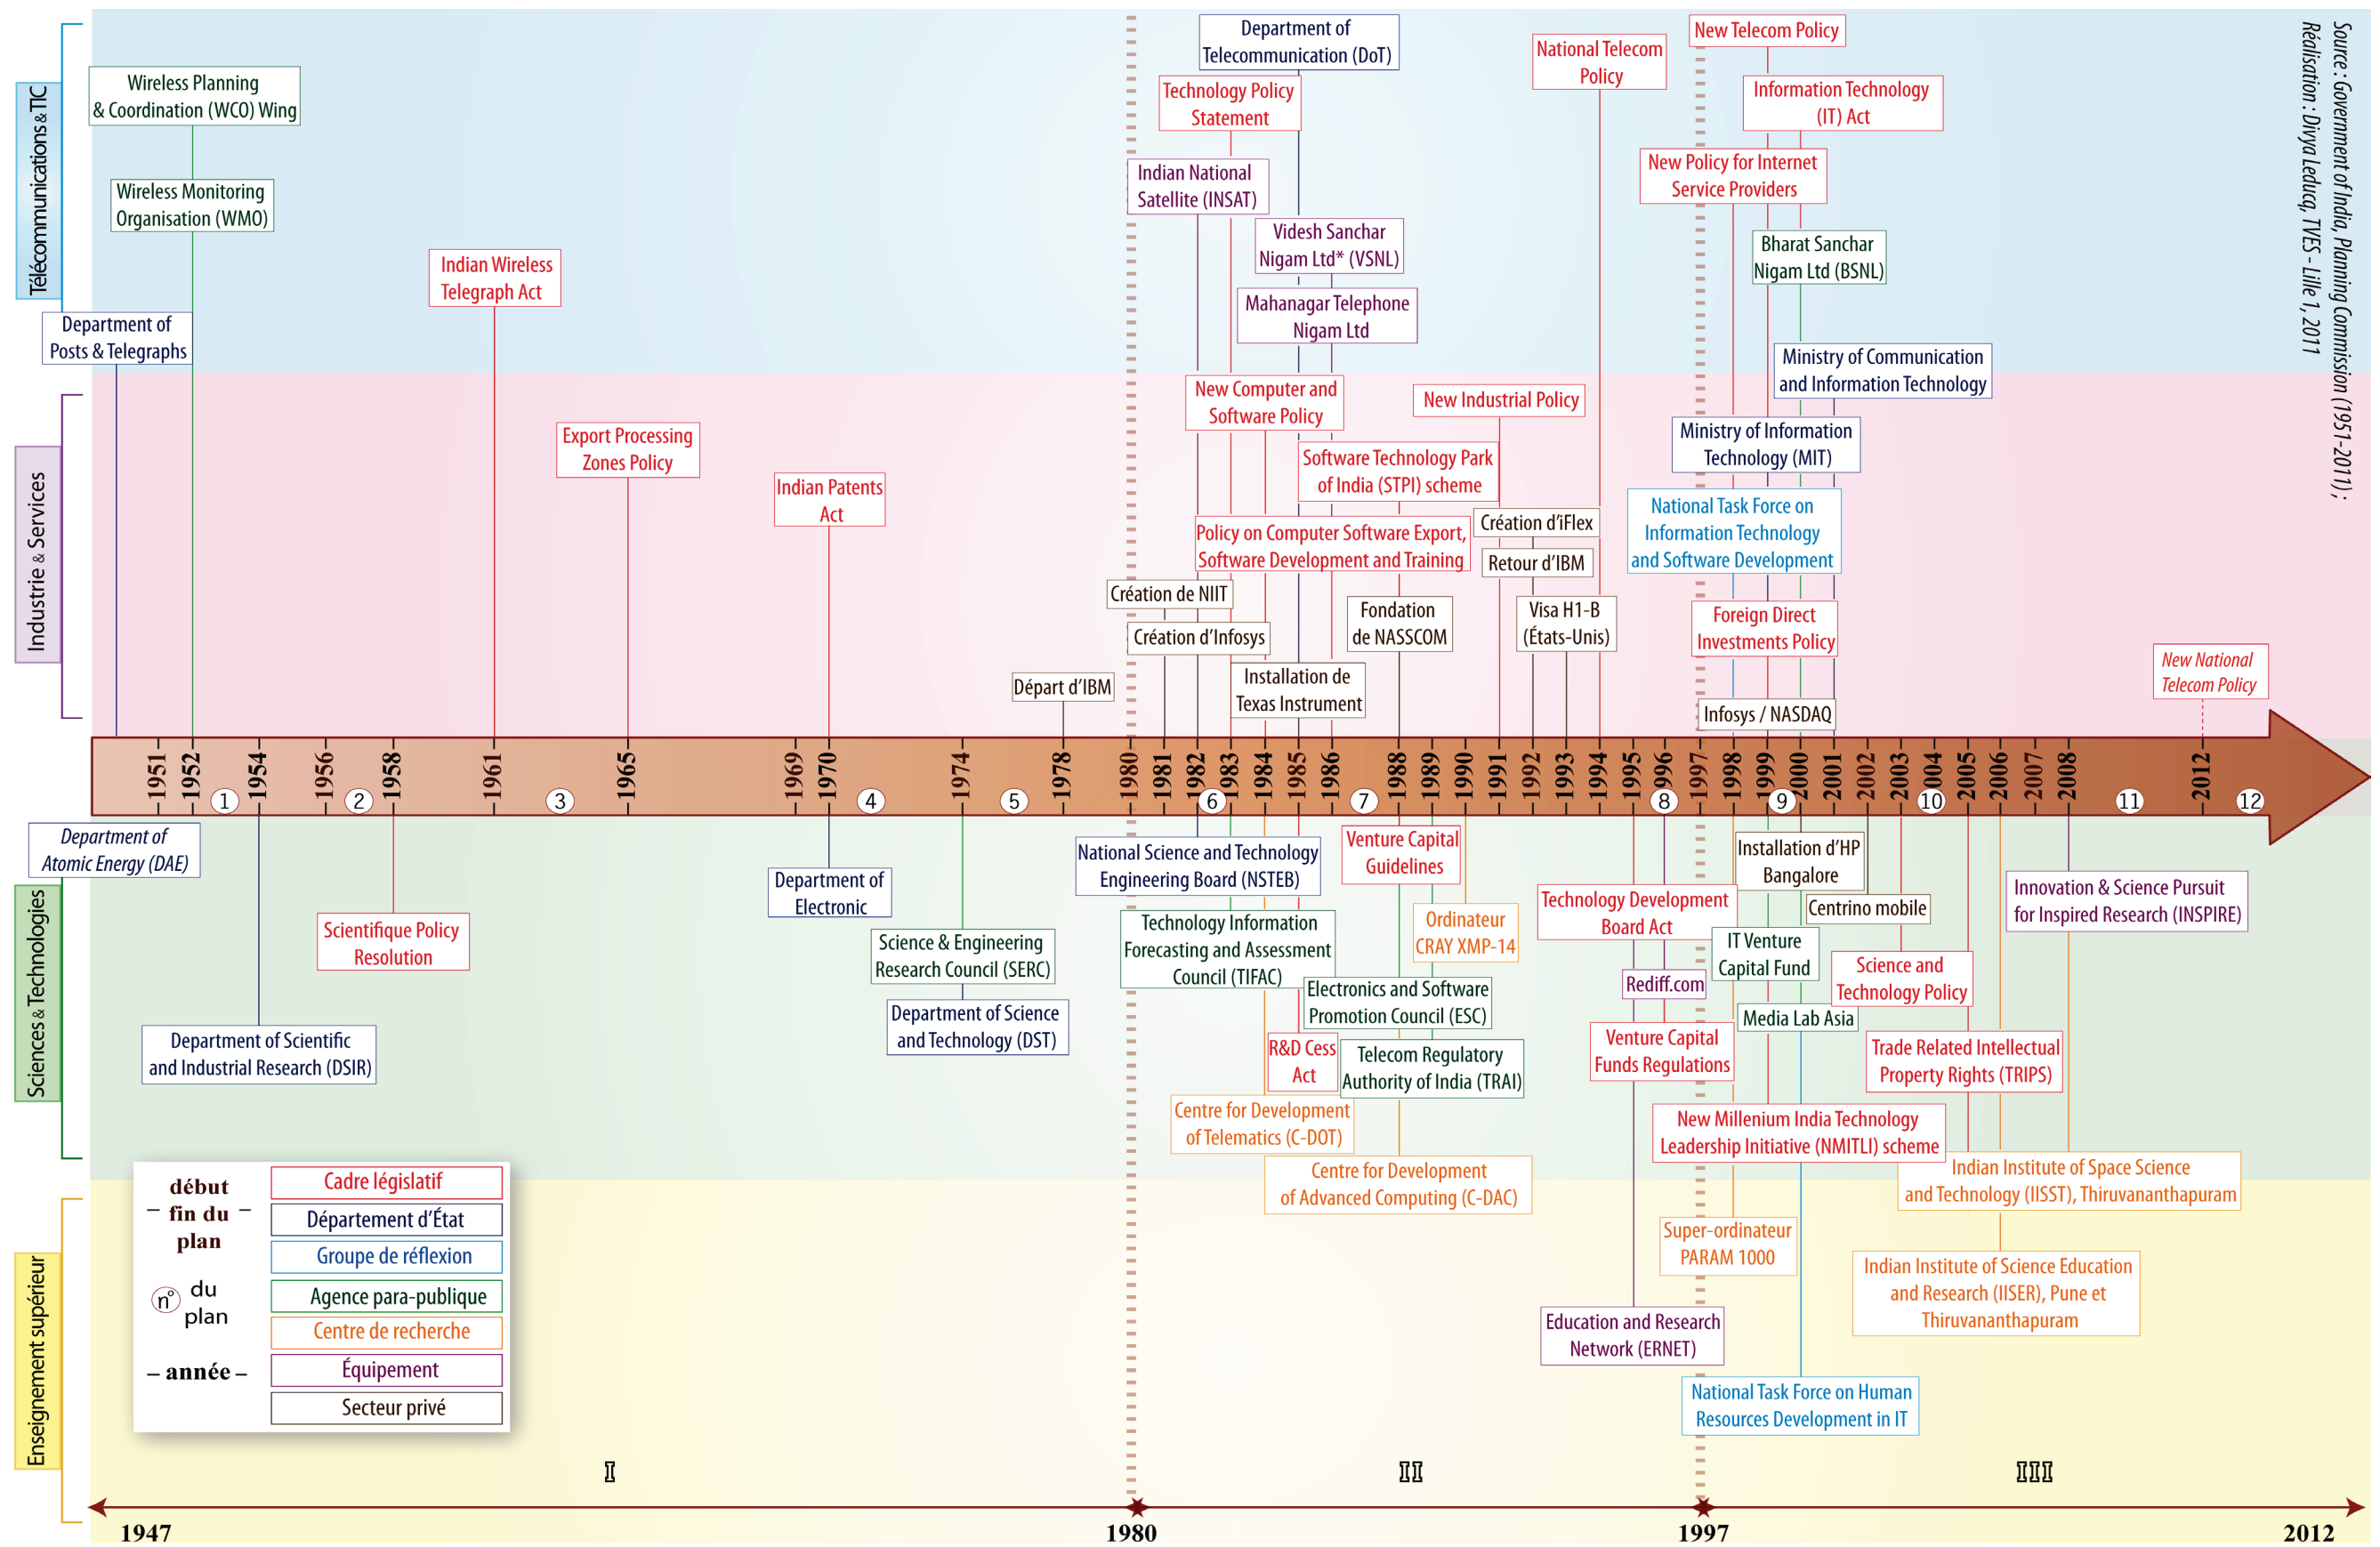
Télécommunications & TIC

Industrie & Services

Sciences & Technologies

Enseignement supérieur

Wireless Planning & Coordination (WCO) Wing

Wireless Monitoring Organisation (WMO)

Department of Posts & Telegraphs

Indian Wireless Telegraph Act

Export Processing Zones Policy

Indian Patents Act

Department of Telecommunication (DoT)

Technology Policy Statement

Indian National Satellite (INSAT)

Videsh Sanchar Nigam Ltd* (VSNL)

Mahanagar Telephone Nigam Ltd

New Computer and Software Policy

New Industrial Policy

Software Technology Park of India (STPI) scheme

Policy on Computer Software Export, Software Development and Training

Création d'iFlex

Retour d'IBM

Création de NIIT

Création d'Infosys

Fondation de NASSCOM

Visa H1-B (États-Unis)

Départ d'IBM

Installation de Texas Instrument

National Telecom Policy

New Telecom Policy

Information Technology (IT) Act

New Policy for Internet Service Providers

Bharat Sanchar Nigam Ltd (BSNL)

Ministry of Communication and Information Technology

Ministry of Information Technology (MIT)

National Task Force on Information Technology and Software Development

Foreign Direct Investments Policy

Infosys / NASDAQ

New National Telecom Policy

Source : Government of India, Planning Commission (1951-2011) ; Réalisation : Divya Leducq, TVES - Lille 1, 2011

1951 1952 1954 1956 1958 1961 1965 1969 1970 1974 1978 1980 1981 1982 1983 1984 1985 1986 1988 1989 1990 1991 1992 1993 1994 1995 1996 1997 1998 1999 2000 2001 2002 2003 2004 2005 2006 2007 2008 2012

1 2 3 4 5 6 7 8 9 10 11 12

Department of Atomic Energy (DAE)

Scientifique Policy Resolution

Department of Scientific and Industrial Research (DSIR)

Department of Electronic

Science & Engineering Research Council (SERC)

Department of Science and Technology (DST)

National Science and Technology Engineering Board (NSTEB)

Technology Information Forecasting and Assessment Council (TIFAC)

Venture Capital Guidelines

Ordinateur CRAY XMP-14

Electronics and Software Promotion Council (ESC)

R&D Cess Act

Telecom Regulatory Authority of India (TRAI)

Centre for Development of Telematics (C-DOT)

Centre for Development of Advanced Computing (C-DAC)

Technology Development Board Act

Installation d'HP Bangalore

Centrino mobile

IT Venture Capital Fund

Rediff.com

Science and Technology Policy

Media Lab Asia

Venture Capital Funds Regulations

Trade Related Intellectual Property Rights (TRIPS)

New Millenium India Technology Leadership Initiative (NMITLI) scheme

Innovation & Science Pursuit for Inspired Research (INSPIRE)

Indian Institute of Space Science and Technology (IISST), Thiruvananthapuram

Super-ordinateur PARAM 1000

Indian Institute of Science Education and Research (IISER), Pune et Thiruvananthapuram

Education and Research Network (ERNET)

National Task Force on Human Resources Development in IT

début – fin du – plan

n° du plan

– année –

Cadre législatif

Département d'État

Groupe de réflexion

Agence para-publique

Centre de recherche

Équipement

Secteur privé

I

II

III

1947

1980

1997

2012